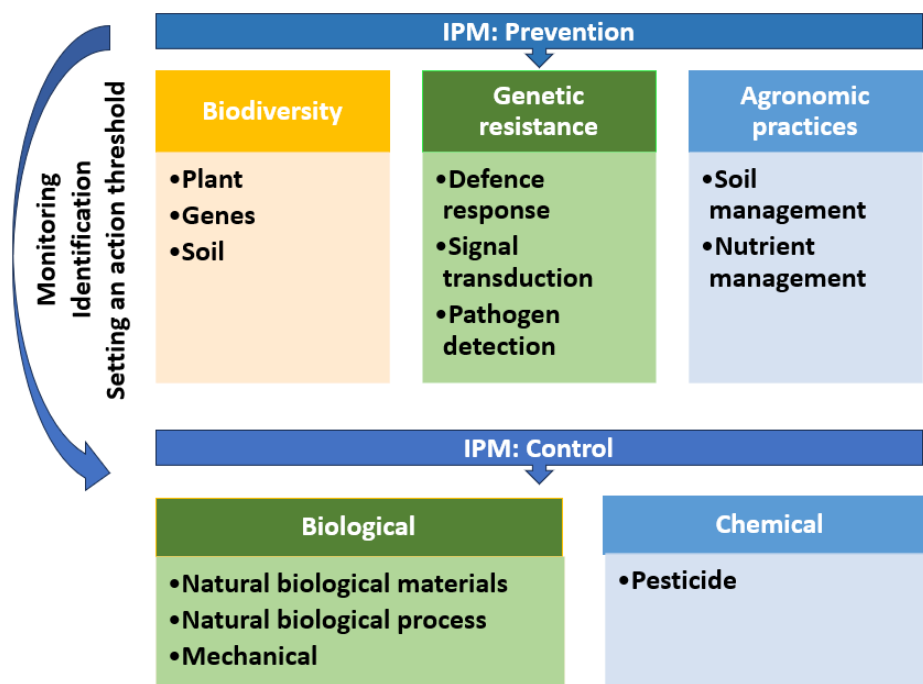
Monitoring
Identification
Setting an action threshold

IPM: Prevention

Biodiversity
•Plant
•Genes
•Soil

Genetic resistance
•Defence response
•Signal transduction
•Pathogen detection

Agronomic practices
•Soil management
•Nutrient management

IPM: Control

Biological
•Natural biological materials
•Natural biological process
•Mechanical

Chemical
•Pesticide